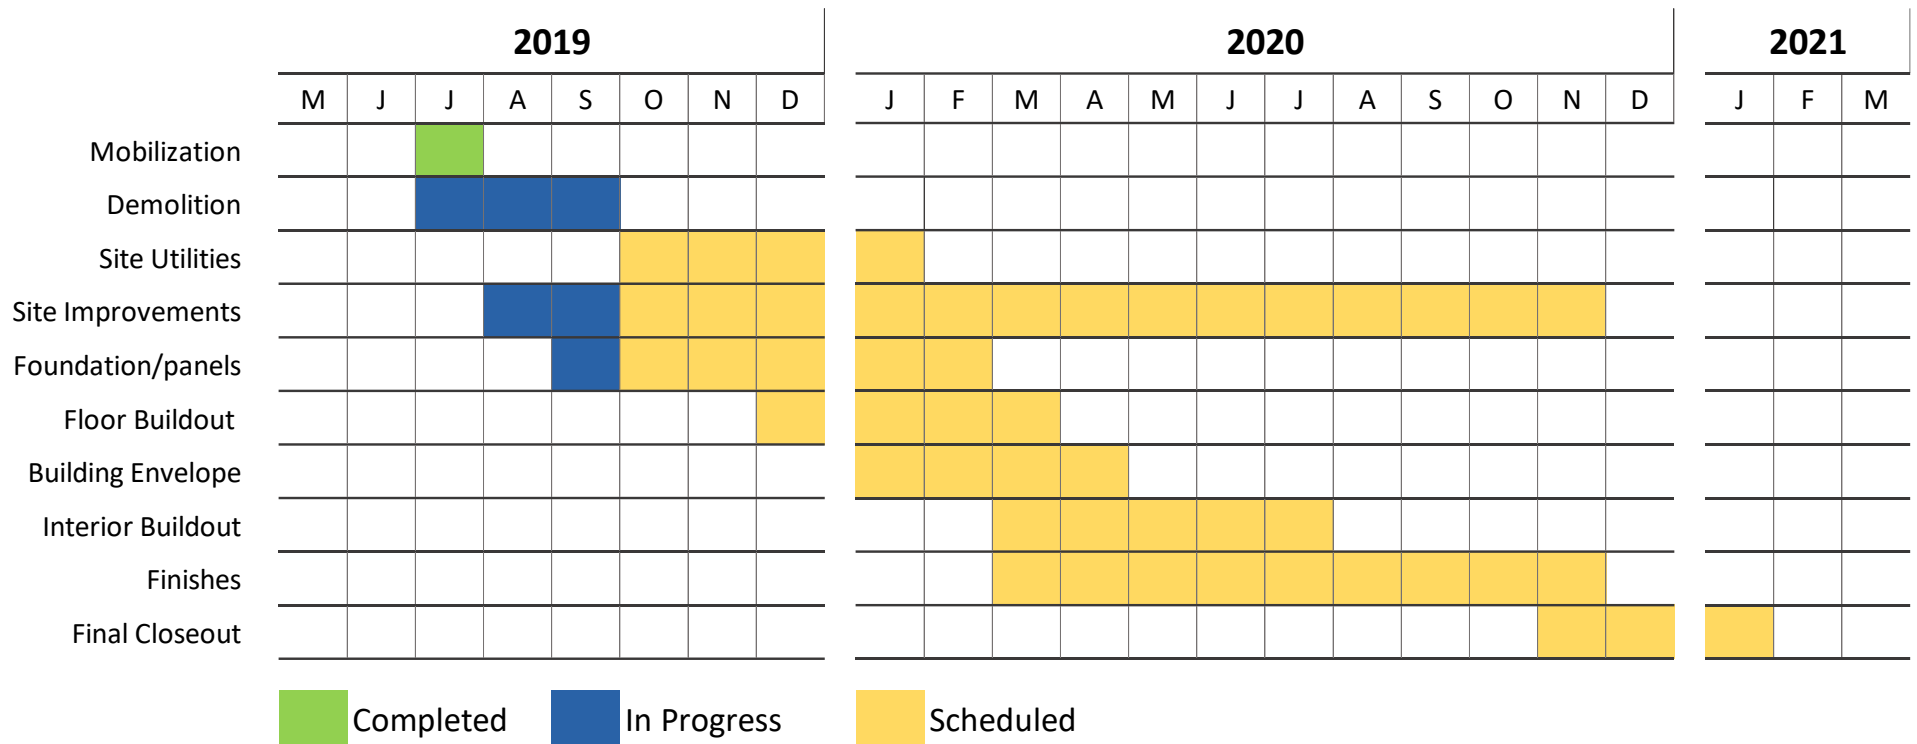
| | 2019 | | | | | | | | 2020 | | | | | | | | | | | | 2021 | | |
|---|---|---|---|---|---|---|---|---|---|---|---|---|---|---|---|---|---|---|---|---|---|---|---|
| | M | J | J | A | S | O | N | D | J | F | M | A | M | J | J | A | S | O | N | D | J | F | M |
| Mobilization | | | | | | | | | | | | | | | | | | | | | | | |
| Demolition | | | | | | | | | | | | | | | | | | | | | | | |
| Site Utilities | | | | | | | | | | | | | | | | | | | | | | | |
| Site Improvements | | | | | | | | | | | | | | | | | | | | | | | |
| Foundation/panels | | | | | | | | | | | | | | | | | | | | | | | |
| Floor Buildout | | | | | | | | | | | | | | | | | | | | | | | |
| Building Envelope | | | | | | | | | | | | | | | | | | | | | | | |
| Interior Buildout | | | | | | | | | | | | | | | | | | | | | | | |
| Finishes | | | | | | | | | | | | | | | | | | | | | | | |
| Final Closeout | | | | | | | | | | | | | | | | | | | | | | | |

Completed In Progress Scheduled